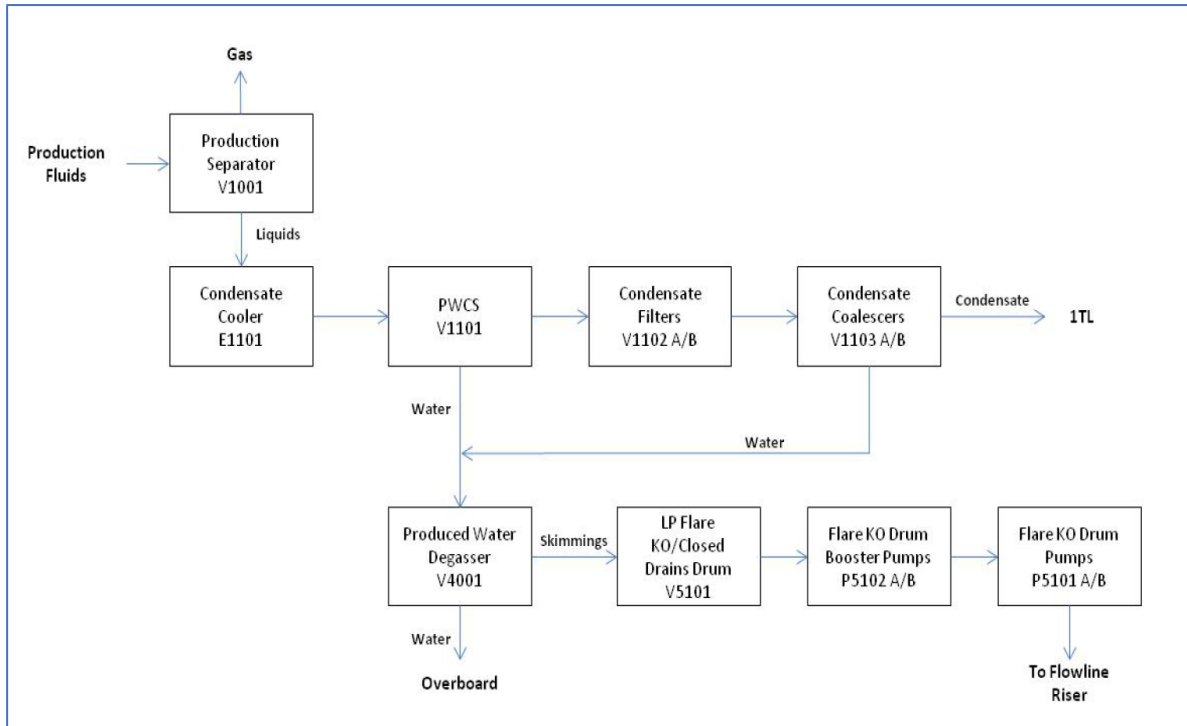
Gas

Production Fluids

Production Separator V1001

Liquids

Condensate Cooler E1101

PWCS V1101

Condensate Filters V1102 A/B

Condensate Coalescers V1103 A/B

Condensate

1TL

Water

Water

Produced Water Degasser V4001

Skimmings

LP Flare KO/Closed Drains Drum V5101

Flare KO Drum Booster Pumps P5102 A/B

Flare KO Drum Pumps P5101 A/B

Water

Overboard

To Flowline Riser